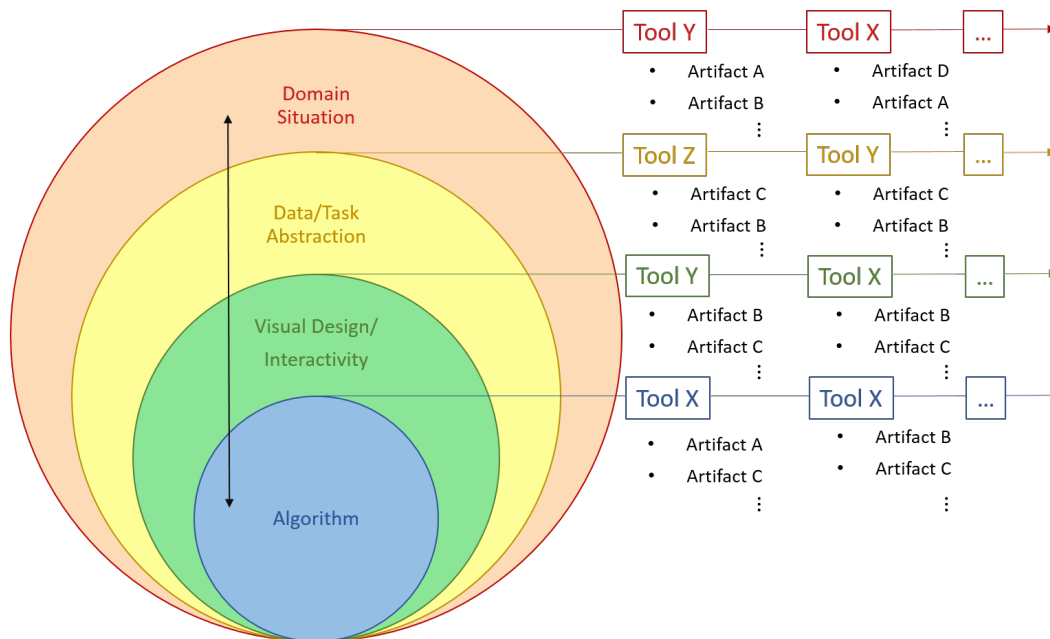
Domain Situation

Data/Task Abstraction

Visual Design/ Interactivity

Algorithm

Tool Y

Tool X

...

- Artifact A
- Artifact B

⋮

- Artifact D
- Artifact A

⋮

Tool Z

Tool Y

...

- Artifact C
- Artifact B

⋮

- Artifact C
- Artifact B

⋮

Tool Y

Tool X

...

- Artifact B
- Artifact C

⋮

- Artifact B
- Artifact C

⋮

Tool X

Tool X

...

- Artifact A
- Artifact C

⋮

- Artifact B
- Artifact C

⋮